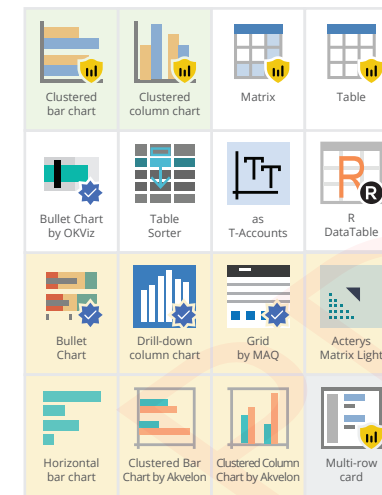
Clustered bar chart

Clustered column chart

Matrix

Table

Bullet Chart by OKViz

Table Sorter

as T-Accounts

R DataTable

Bullet Chart

Drill-down column chart

Grid by MAQ

Acterys Matrix Light

Horizontal bar chart

Clustered Bar Chart by Akvelon

Clustered Column Chart by Akvelon

Multi-row card